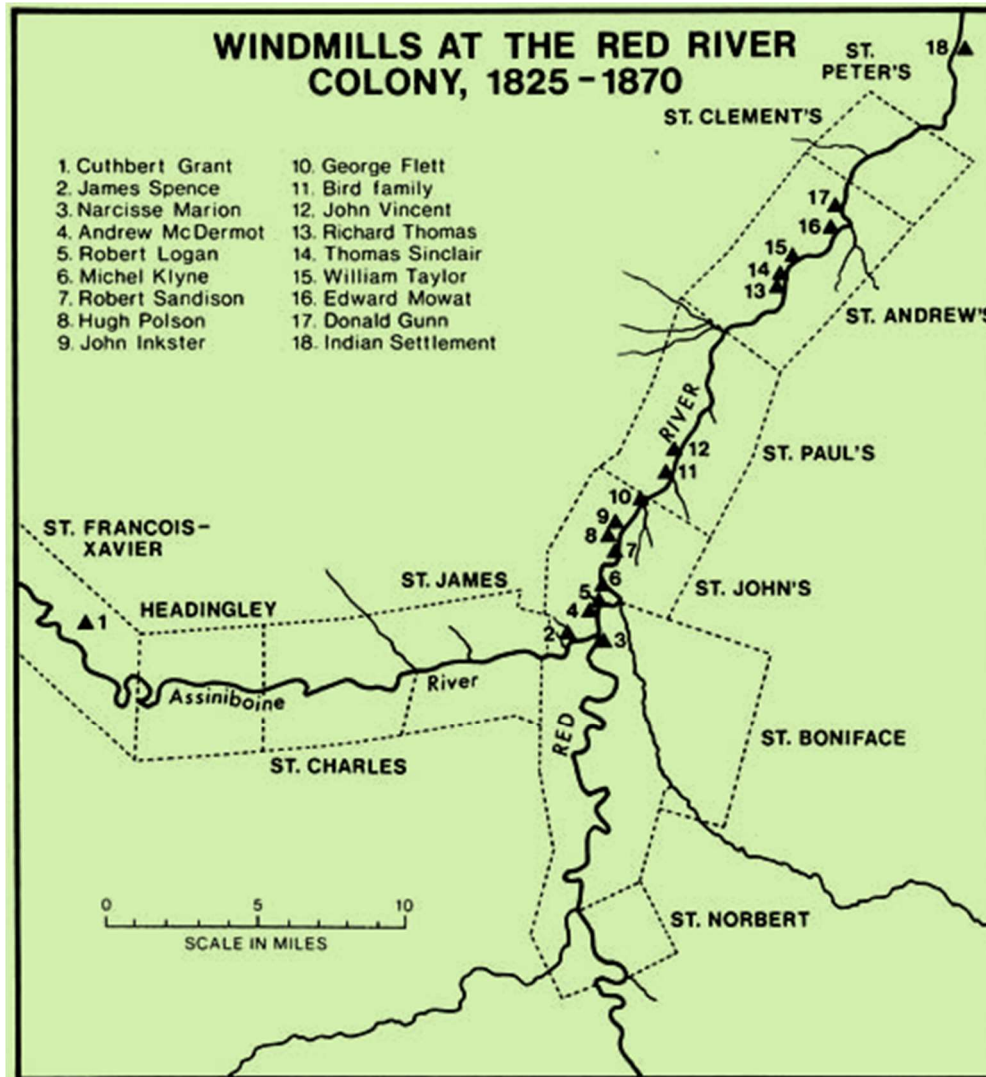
WINDMILLS AT THE RED RIVER COLONY, 1825 - 1870

1. Cuthbert Grant
2. James Spence
3. Narcisse Marion
4. Andrew McDermot
5. Robert Logan
6. Michel Klyne
7. Robert Sandison
8. Hugh Polson
9. John Inkster
10. George Flett
11. Bird family
12. John Vincent
13. Richard Thomas
14. Thomas Sinclair
15. William Taylor
16. Edward Mowat
17. Donald Gunn
18. Indian Settlement

ST. PETER'S
18
ST. CLEMENT'S
17
16
15
14
13
ST. ANDREW'S
RIVER
12
11
ST. PAUL'S
10
9
8
7
ST. FRANCOIS-XAVIER
ST. JAMES
6
5
ST. JOHN'S
4
HEADINGLEY
1
2
3
Assiniboine
River
RED
ST. BONIFACE
ST. CHARLES
0
5
10
SCALE IN MILES
ST. NORBERT